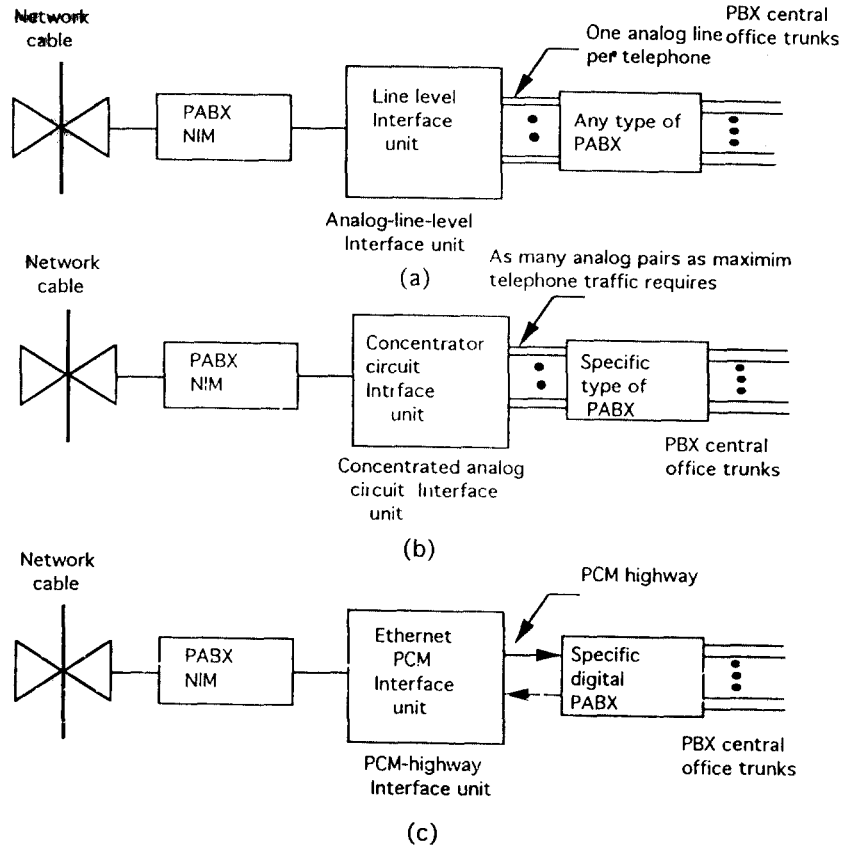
Network cable

PABX NIM

Line level Interface unit

One analog line per telephone

PBX central office trunks

Any type of PABX

Analog-line-level Interface unit

(a)

Network cable

PABX NIM

As many analog pairs as maximim telephone traffic requires

Concentrator circuit Intrface unit

Specific type of PABX

PBX central office trunks

Concentrated analog circuit Interface unit

(b)

Network cable

PABX NIM

PCM highway

Ethernet PCM Interface unit

Specific digital PABX

PBX central office trunks

PCM-highway Interface unit

(c)